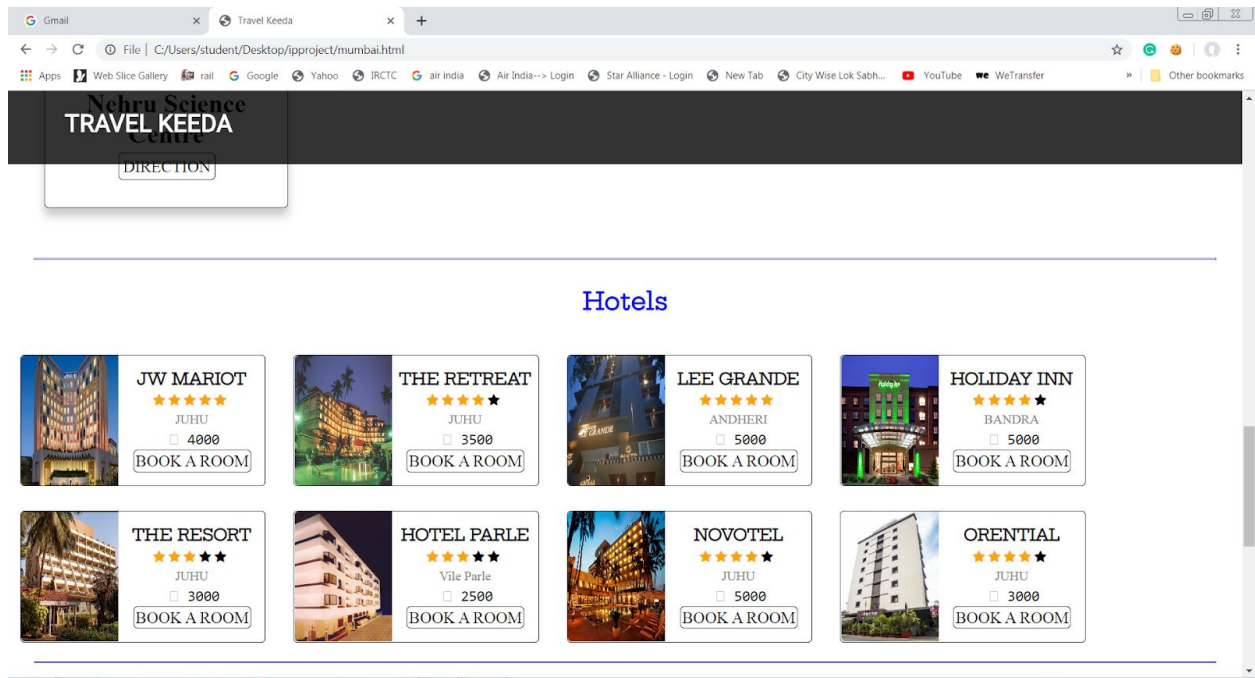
Gmail × Travel Keeda × +

File | C:/Users/student/Desktop/ipproject/mumbai.html

Apps Web Slice Gallery rail Google Yahoo IRCTC air india Air India--> Login Star Alliance - Login New Tab City Wise Lok Sabh... YouTube WeTransfer » Other bookmarks

Nehru Science Centre

TRAVEL KEEDA

DIRECTION

Hotels

JW MARIOT
★★★★★
JUHU
4000
BOOK A ROOM

THE RETREAT
★★★★★
JUHU
3500
BOOK A ROOM

LEE GRANDE
★★★★★
ANDHERI
5000
BOOK A ROOM

HOLIDAY INN
★★★★★
BANDRA
5000
BOOK A ROOM

THE RESORT
★★★★★
JUHU
3000
BOOK A ROOM

HOTEL PARLE
★★★★★
Vile Parle
2500
BOOK A ROOM

NOVOTEL
★★★★★
JUHU
5000
BOOK A ROOM

ORENTIAL
★★★★★
JUHU
3000
BOOK A ROOM